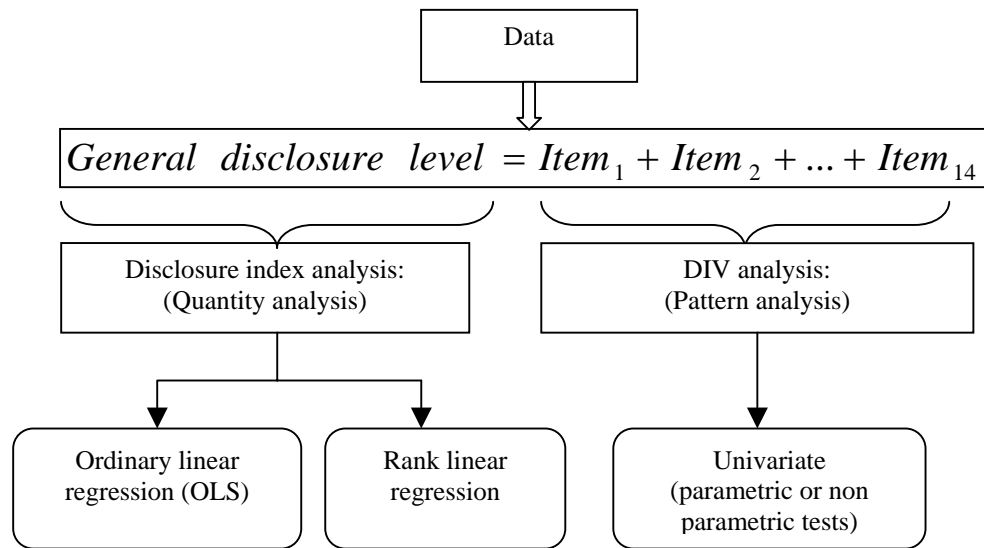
Data

$General\ disclosure\ level = Item_1 + Item_2 + ... + Item_{14}$

Disclosure index analysis: (Quantity analysis)

DIV analysis: (Pattern analysis)

Ordinary linear regression (OLS)

Rank linear regression

Univariate (parametric or non parametric tests)